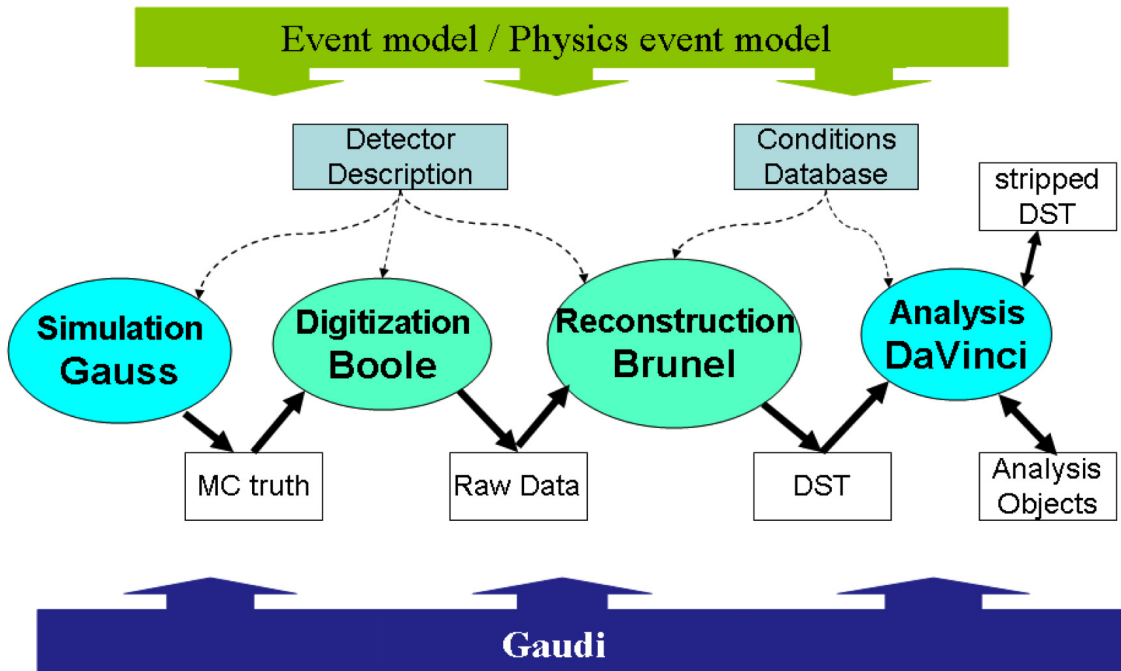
Event model / Physics event model

Detector Description

Conditions Database

stripped DST

Simulation Gauss

Digitization Boole

Reconstruction Brunel

Analysis DaVinci

MC truth

Raw Data

DST

Analysis Objects

Gaudi